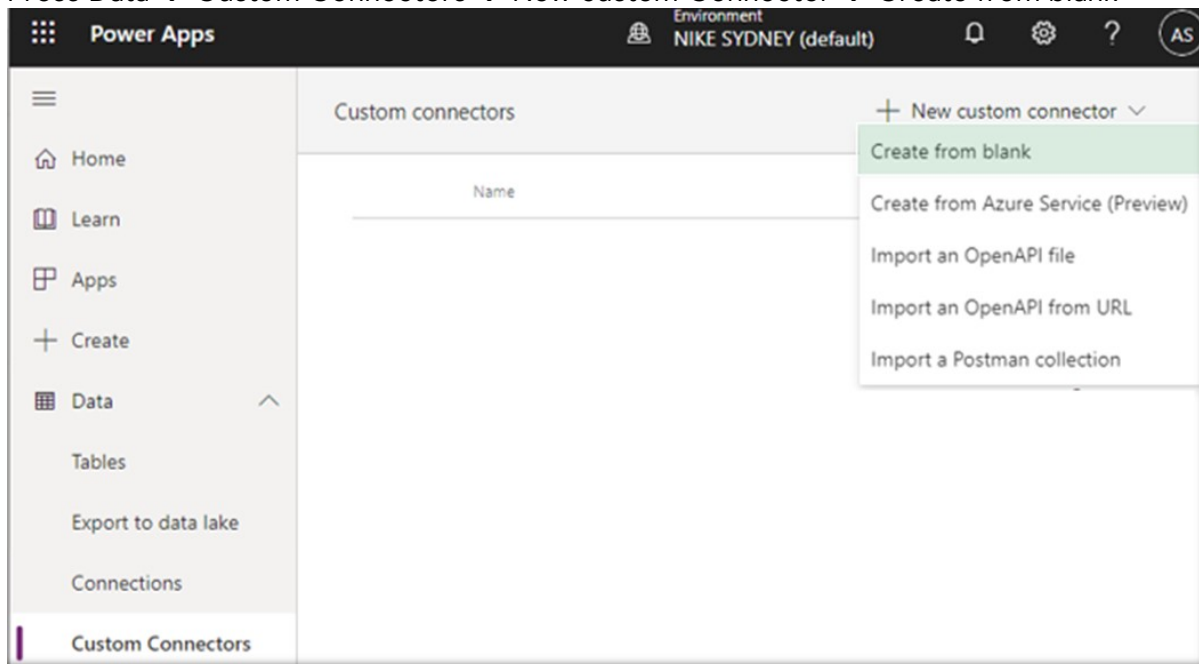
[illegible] Data → Custom Connectors → New custom Connector → Create from blank

Power Apps

Environment
NIKE SYDNEY (default)

AS

Custom connectors

+ New custom connector

Create from blank

Create from Azure Service (Preview)

Import an OpenAPI file

Import an OpenAPI from URL

Import a Postman collection

Name

Home

Learn

Apps

+ Create

Data

Tables

Export to data lake

Connections

Custom Connectors